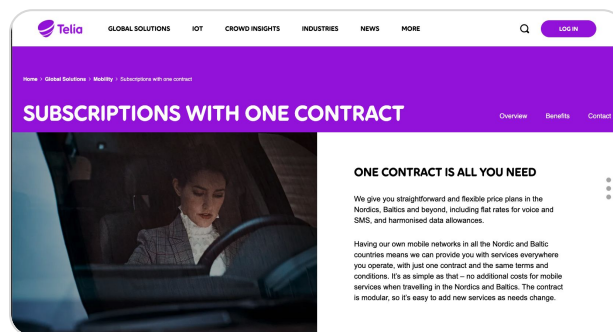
Telia GLOBAL SOLUTIONS IOT CROWD INSIGHTS INDUSTRIES NEWS MORE LOG IN

Home > Global Solutions > Mobility > Subscriptions with one contract

SUBSCRIPTIONS WITH ONE CONTRACT

Overview Benefits Contact

ONE CONTRACT IS ALL YOU NEED

We give you straightforward and flexible price plans in the Nordics, Baltics and beyond, including flat rates for voice and SMS, and harmonised data allowances.

Having our own mobile networks in all the Nordic and Baltic countries means we can provide you with services everywhere you operate, with just one contract and the same terms and conditions. It's as simple as that – no additional costs for mobile services when travelling in the Nordics and Baltics. The contract is modular, so it's easy to add new services as needs change.